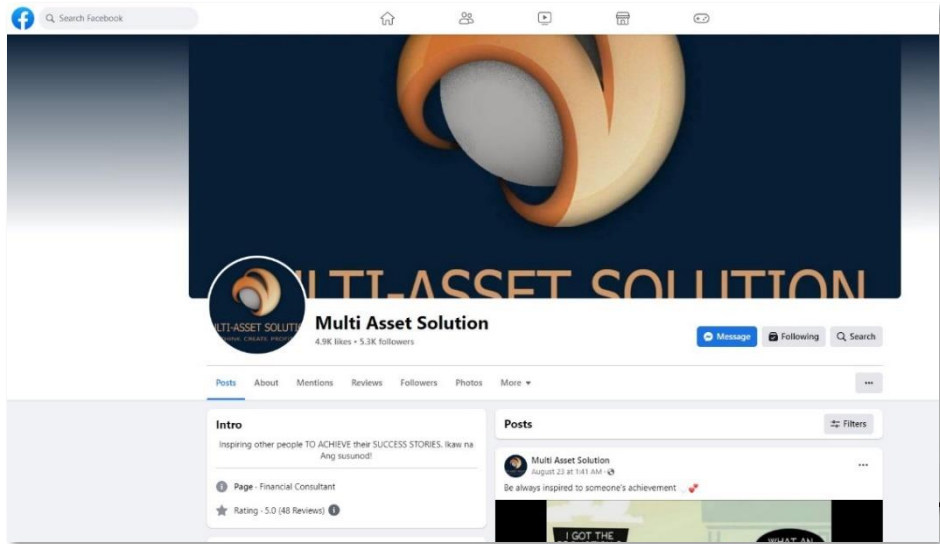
Search Facebook

LTI-ASSET SOLUTION

LTI-ASSET SOLUTI
INK. CREATE. PROFI

Multi Asset Solution
4.9K likes • 5.3K followers

Message
Following
Search

Posts About Mentions Reviews Followers Photos More ▾

...

Intro
Inspiring other people TO ACHIEVE their SUCCESS STORIES. Ikaw na Ang susunod!

Page · Financial Consultant

Rating · 5.0 (48 Reviews)

Posts
Filters

Multi Asset Solution
August 23 at 1:41 AM ·
Be always inspired to someone's achievement

I GOT THE
WHAT AN